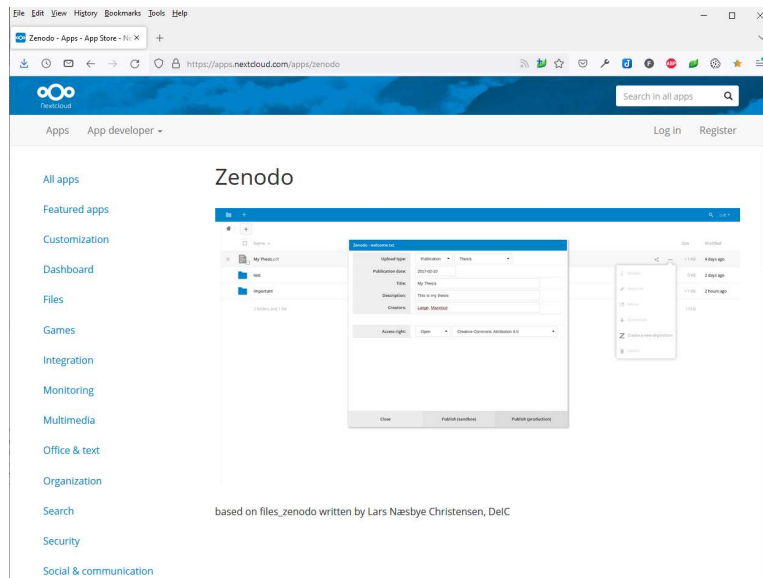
File Edit View History Bookmarks Tools Help

Zenodo - Apps - App Store - N ×

https://apps.nextcloud.com/apps/zenodo

Nextcloud

Search in all apps

Apps App developer

Log in Register

All apps
Featured apps
Customization
Dashboard
Files
Games
Integration
Monitoring
Multimedia
Office & text
Organization
Search
Security
Social & communication

Zenodo

Name
My Thesis.pdf
test
Important

Zenodo - welcome.txt

Upload type: Publication Thesis
Publication date: 2017-02-10
Title: My Thesis
Description: This is my thesis
Creators: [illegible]

Access right: Open Creative Commons Attribution 4.0

Close Publish (sandbox) Publish (production)

Size Modified
4 days ago
2 days ago
2 hours ago

Create a new deposition

based on files_zenodo written by Lars Næsbye Christensen, DeIC